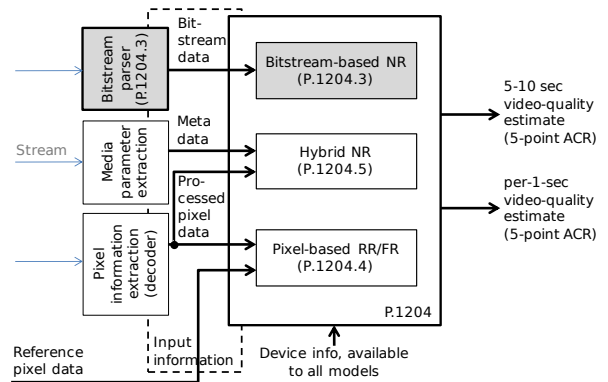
Bitstream parser (P.1204.3)

Stream

Media parameter extraction

Pixel information extraction (decoder)

Bitstream data

Meta data

Processed pixel data

Bitstream-based NR (P.1204.3)

Hybrid NR (P.1204.5)

Pixel-based RR/FR (P.1204.4)

P.1204

5-10 sec video-quality estimate (5-point ACR)

per-1-sec video-quality estimate (5-point ACR)

Reference pixel data

Input information

Device info, available to all models